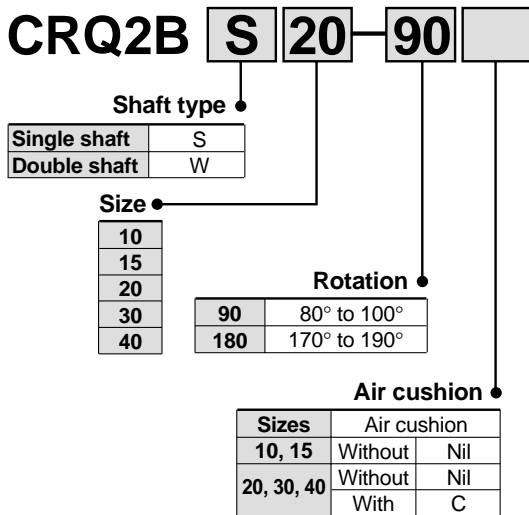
CRQ2B S 20 – 90

Shaft type

| Single shaft | S |
|---|---|
| Double shaft | W |

Size

| 10 |
|---|
| 15 |
| 20 |
| 30 |
| 40 |

Rotation

| 90 | 80° to 100° |
|---|---|
| 180 | 170° to 190° |

Air cushion

| Sizes | Air cushion | |
|---|---|---|
| 10, 15 | Without | Nil |
| 20, 30, 40 | Without | Nil |
| | With | C |